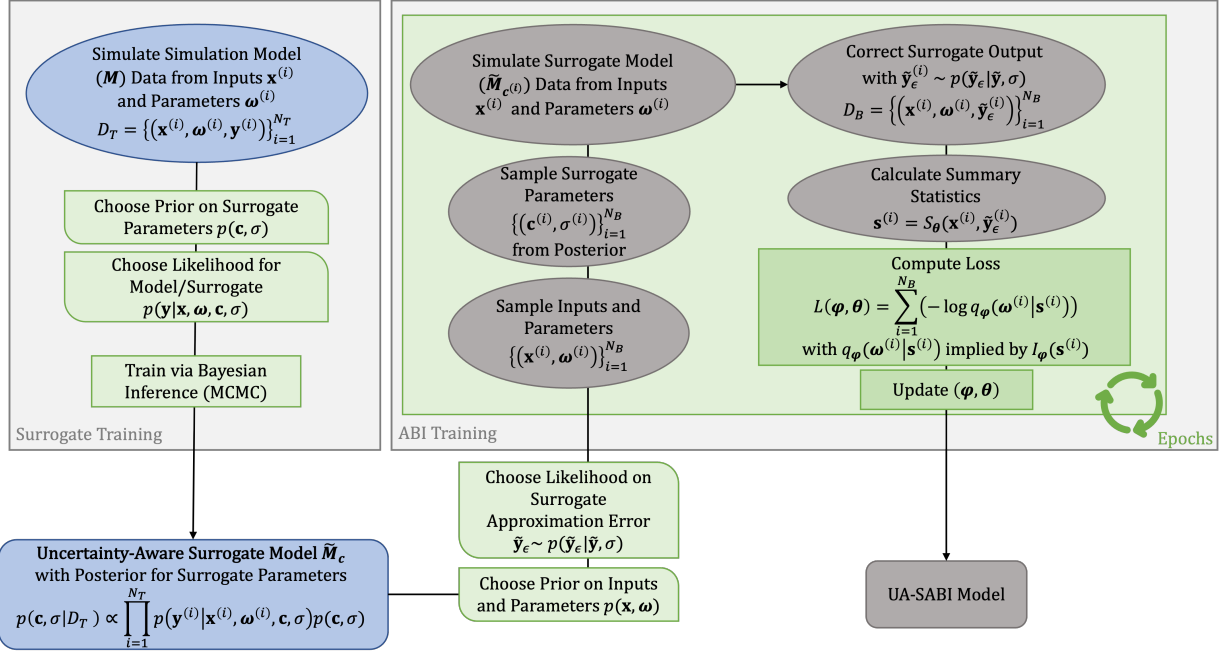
Simulate Simulation Model ($\boldsymbol{M}$) Data from Inputs $\mathbf{x}^{(i)}$ and Parameters $\boldsymbol{\omega}^{(i)}$
$D_T = \left\{\left(\mathbf{x}^{(i)}, \boldsymbol{\omega}^{(i)}, \mathbf{y}^{(i)}\right)\right\}_{i=1}^{N_T}$

Choose Prior on Surrogate Parameters $p(\mathbf{c}, \sigma)$

Choose Likelihood for Model/Surrogate $p(\mathbf{y}|\mathbf{x}, \boldsymbol{\omega}, \mathbf{c}, \sigma)$

Train via Bayesian Inference (MCMC)

Surrogate Training

Simulate Surrogate Model ($\widetilde{\boldsymbol{M}}_{\boldsymbol{c}^{(i)}}$) Data from Inputs $\mathbf{x}^{(i)}$ and Parameters $\boldsymbol{\omega}^{(i)}$

Correct Surrogate Output with $\tilde{\mathbf{y}}_{\epsilon}^{(i)} \sim p(\tilde{\mathbf{y}}_{\epsilon}|\tilde{\mathbf{y}}, \sigma)$
$D_B = \left\{\left(\mathbf{x}^{(i)}, \boldsymbol{\omega}^{(i)}, \tilde{\mathbf{y}}_{\epsilon}^{(i)}\right)\right\}_{i=1}^{N_B}$

Sample Surrogate Parameters $\left\{\left(\mathbf{c}^{(i)}, \sigma^{(i)}\right)\right\}_{i=1}^{N_B}$ from Posterior

Calculate Summary Statistics
$\mathbf{s}^{(i)} = S_{\boldsymbol{\theta}}(\mathbf{x}^{(i)}, \tilde{\mathbf{y}}_{\epsilon}^{(i)})$

Sample Inputs and Parameters $\left\{\left(\mathbf{x}^{(i)}, \boldsymbol{\omega}^{(i)}\right)\right\}_{i=1}^{N_B}$

Compute Loss
$L(\boldsymbol{\varphi}, \boldsymbol{\theta}) = \sum_{i=1}^{N_B}\left(-\log q_{\boldsymbol{\varphi}}(\boldsymbol{\omega}^{(i)}|\mathbf{s}^{(i)})\right)$
with $q_{\boldsymbol{\varphi}}(\boldsymbol{\omega}^{(i)}|\mathbf{s}^{(i)})$ implied by $I_{\boldsymbol{\varphi}}(\mathbf{s}^{(i)})$

Update $(\boldsymbol{\varphi}, \boldsymbol{\theta})$

Epochs

ABI Training

Choose Likelihood on Surrogate Approximation Error
$\tilde{\mathbf{y}}_{\epsilon} \sim p(\tilde{\mathbf{y}}_{\epsilon}|\tilde{\mathbf{y}}, \sigma)$

Choose Prior on Inputs and Parameters $p(\mathbf{x}, \boldsymbol{\omega})$

Uncertainty-Aware Surrogate Model $\widetilde{\boldsymbol{M}}_{\boldsymbol{c}}$ with Posterior for Surrogate Parameters
$p(\mathbf{c}, \sigma|D_T) \propto \prod_{i=1}^{N_T} p\left(\mathbf{y}^{(i)}|\mathbf{x}^{(i)}, \boldsymbol{\omega}^{(i)}, \mathbf{c}, \sigma\right)p(\mathbf{c}, \sigma)$

UA-SABI Model